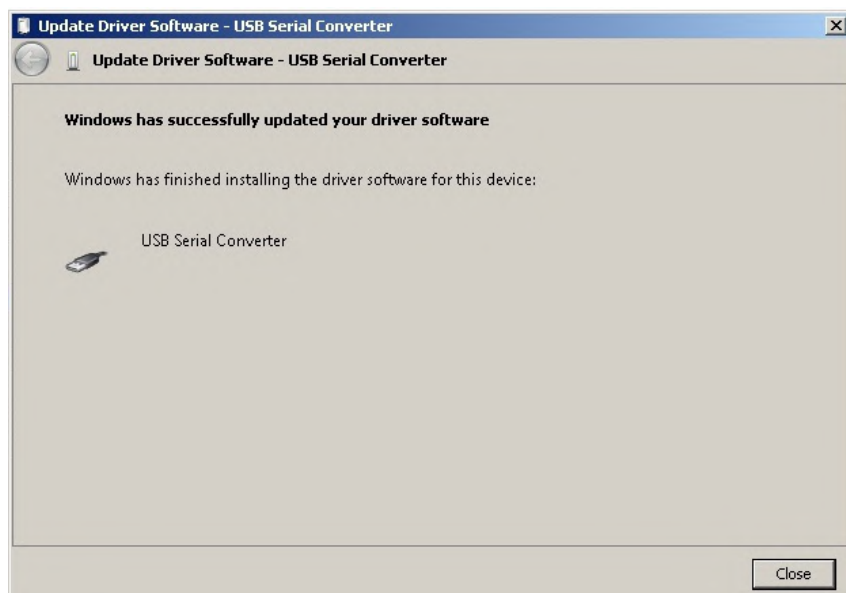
Update Driver Software - USB Serial Converter

Update Driver Software - USB Serial Converter

Windows has successfully updated your driver software

Windows has finished installing the driver software for this device:

USB Serial Converter

Close